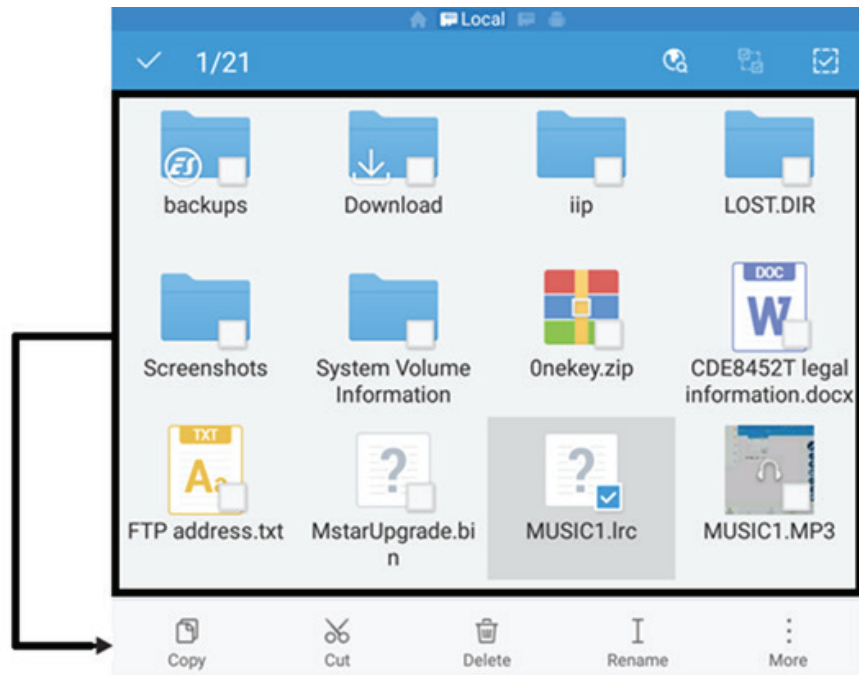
Local

1/21

backups
Download
iip
LOST.DIR

Screenshots
System Volume Information
0nekey.zip
DOC
W
CDE8452T legal information.docx

TXT
FTP address.txt
MstarUpgrade.bin
MUSIC1.lrc
MUSIC1.MP3

Copy
Cut
Delete
Rename
More